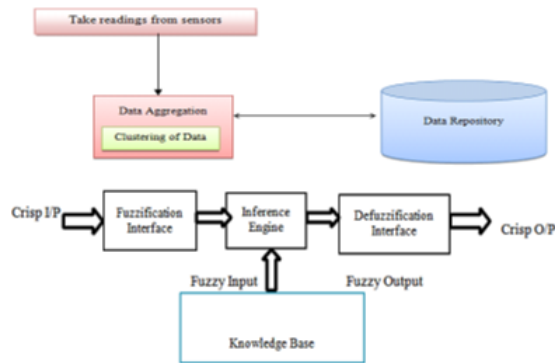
Take readings from sensors

Data Aggregation

Clustering of Data

Data Repository

Crisp I/P

Fuzzification Interface

Inference Engine

Defuzzification Interface

Crisp O/P

Fuzzy Input

Fuzzy Output

Knowledge Base